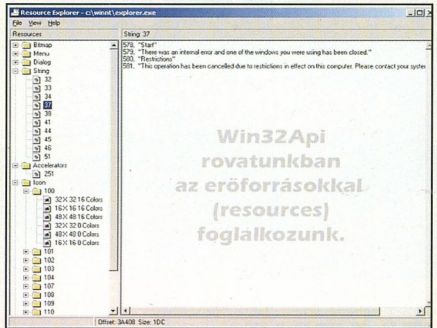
Resource Explorer - c:\winnt\explorer.exe

File View Help

Resources

Bitmap
Menu
Dialog
String
32
33
34
37
39
41
44
45
46
51
Accelerators
251
Icon
100
32X 32 16 Colors
16X 16 16 Colors
48X 48 16 Colors
32X 32 0 Colors
48X 48 0 Colors
16X 16 0 Colors
101
102
103
104
107
108
109
110

String: 37

578, "Start"
579, "There was an internal error and one of the windows you were using has been closed."
580, "Restrictions"
581, "This operation has been cancelled due to restrictions in effect on this computer. Please contact your syster

Win32Api rovatunkban az erőforrásokkal (resources) foglalkozunk.

Offset: 3A408 Size: 1DC